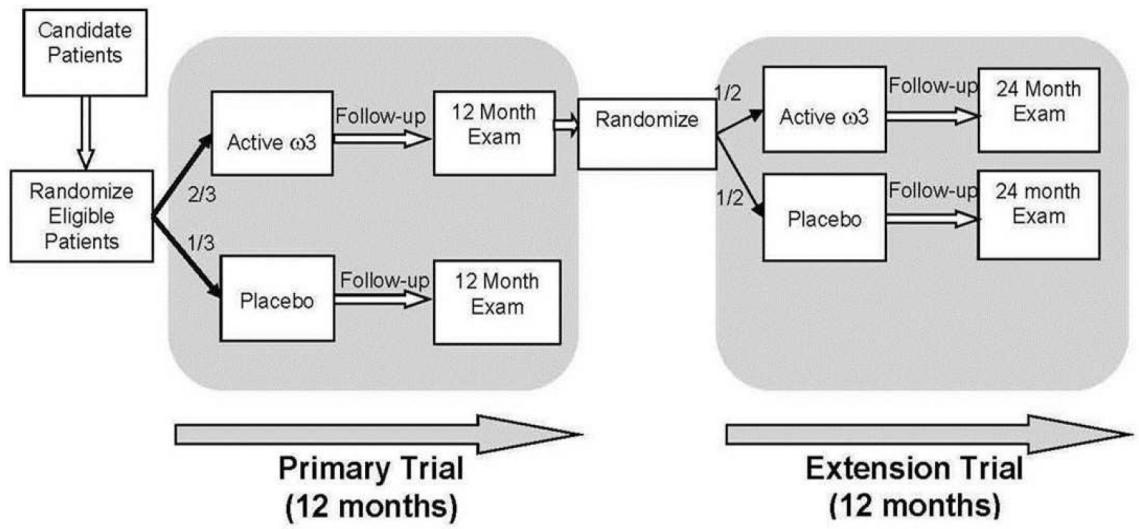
Candidate Patients

Randomize Eligible Patients

2/3

1/3

Active $\omega 3$

Follow-up

12 Month Exam

Placebo

Follow-up

12 Month Exam

Randomize

1/2

1/2

Active $\omega 3$

Follow-up

24 Month Exam

Placebo

Follow-up

24 month Exam

Primary Trial (12 months)

Extension Trial (12 months)